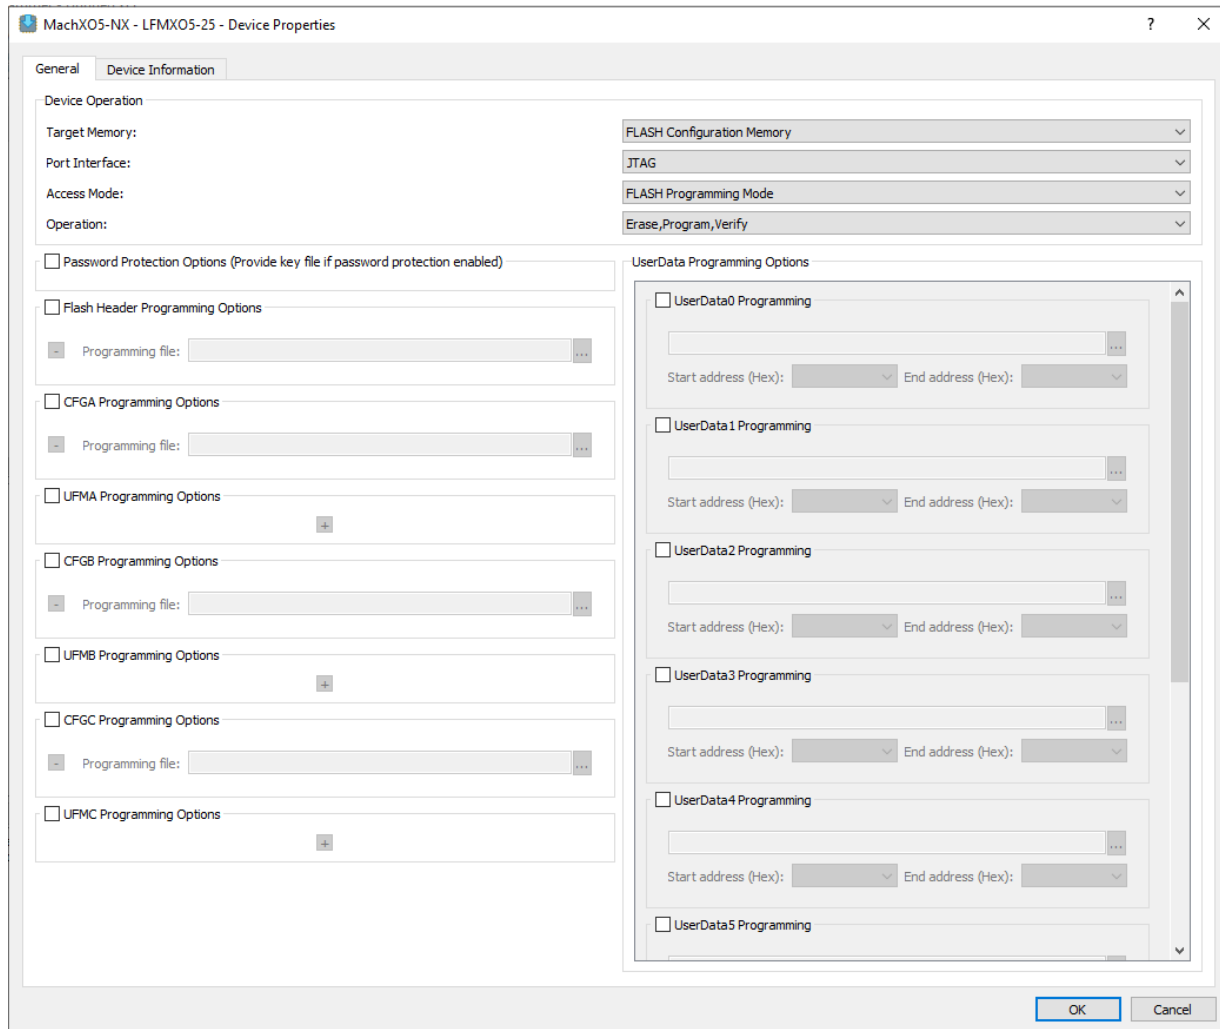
MachXO5-NX - LFMXO5-25 - Device Properties

?

General

Device Information

Device Operation

Target Memory:

FLASH Configuration Memory

Port Interface:

JTAG

Access Mode:

FLASH Programming Mode

Operation:

Erase,Program,Verify

Password Protection Options (Provide key file if password protection enabled)

Flash Header Programming Options

- Programming file: ...

CFGA Programming Options

- Programming file: ...

UFMA Programming Options

+

CFGB Programming Options

- Programming file: ...

UFMB Programming Options

+

CFGC Programming Options

- Programming file: ...

UFMC Programming Options

+

UserData Programming Options

UserData0 Programming

...

Start address (Hex): End address (Hex):

UserData1 Programming

...

Start address (Hex): End address (Hex):

UserData2 Programming

...

Start address (Hex): End address (Hex):

UserData3 Programming

...

Start address (Hex): End address (Hex):

UserData4 Programming

...

Start address (Hex): End address (Hex):

UserData5 Programming

OK

Cancel